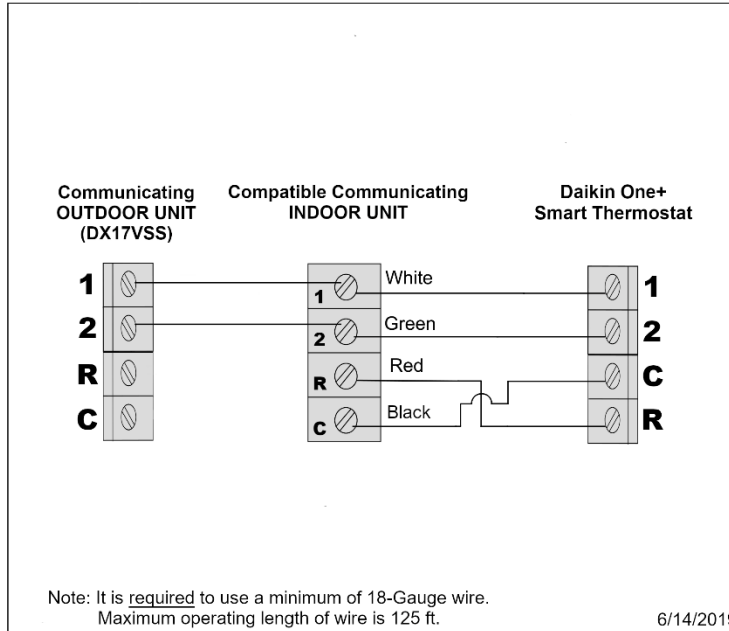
Communicating OUTDOOR UNIT (DX17VSS)

Compatible Communicating INDOOR UNIT

Daikin One+ Smart Thermostat

1
2
R
C

1
2
R
C

White
Green
Red
Black

1
2
C
R

Note: It is required to use a minimum of 18-Gauge wire.
Maximum operating length of wire is 125 ft.

6/14/201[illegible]